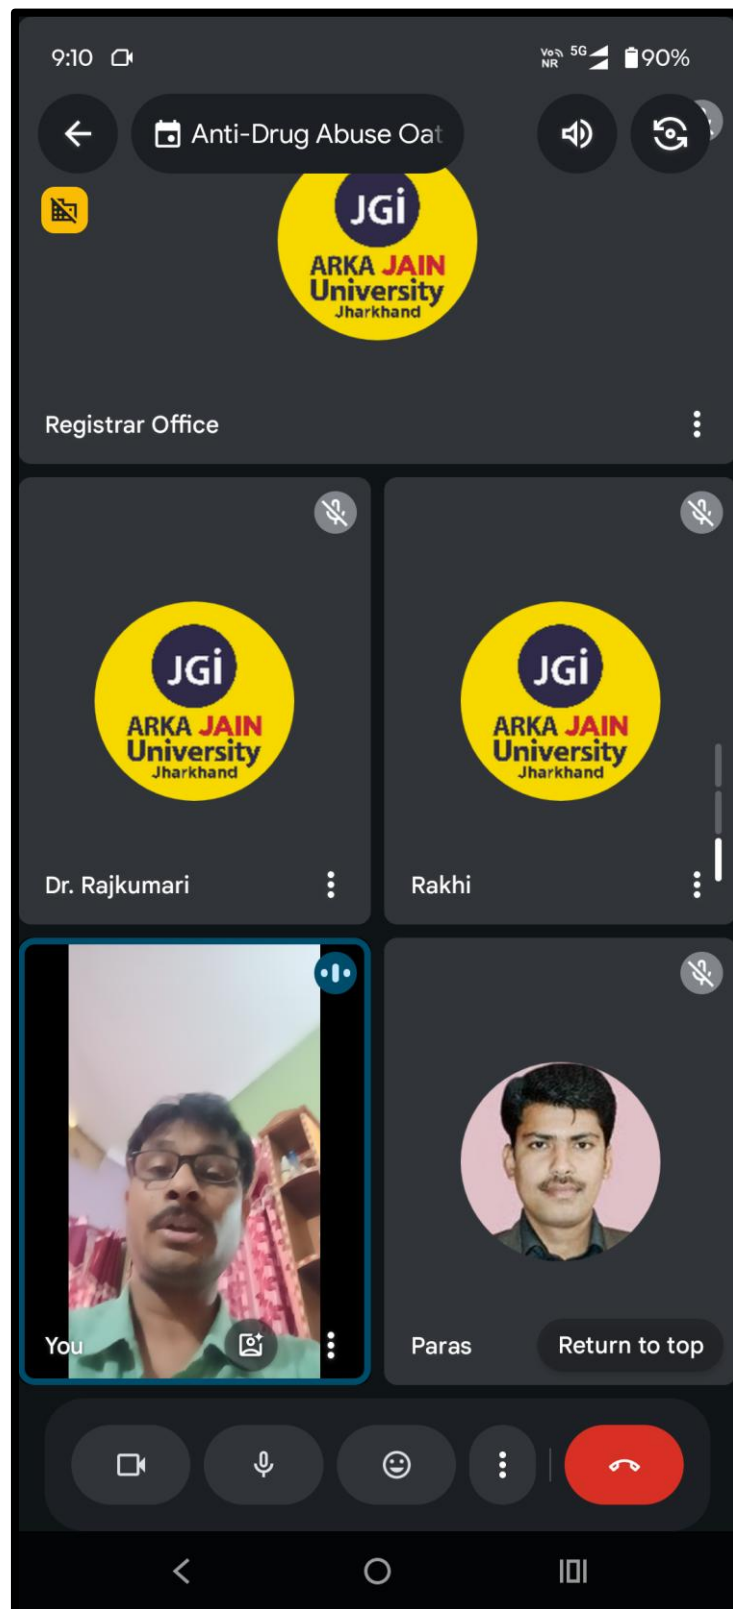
9:10

Vo 5G NR 90%

Anti-Drug Abuse Oat

JGi
ARKA JAIN
University
Jharkhand

Registrar Office

JGi
ARKA JAIN
University
Jharkhand

Dr. Rajkumari

JGi
ARKA JAIN
University
Jharkhand

Rakhi

You

Paras

Return to top